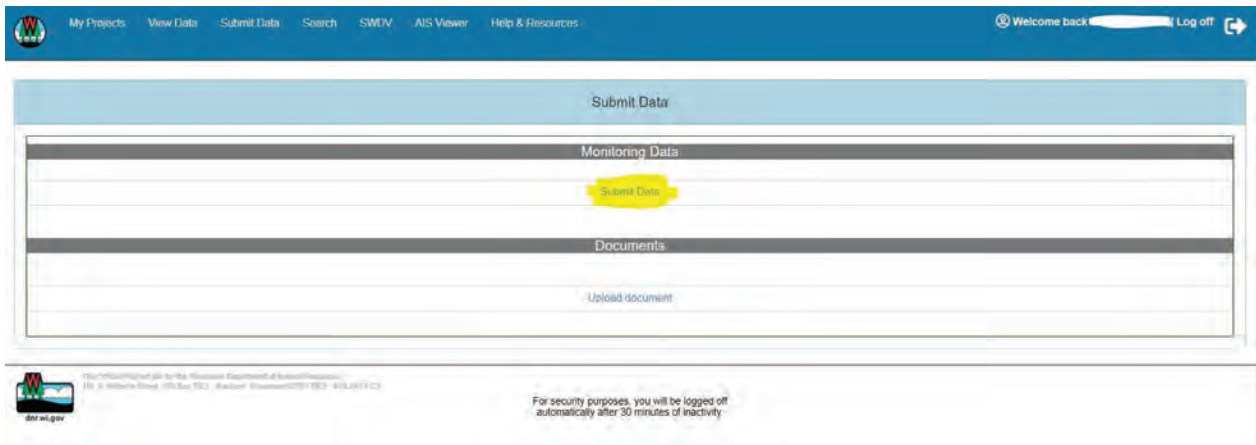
My Projects View Data Submit Data Search SWDV AIS Viewer Help & Resources

Welcome back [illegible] Log off

Submit Data

Monitoring Data

Submit Data

Documents

Upload document

dnr.wi.gov

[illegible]

For security purposes, you will be logged off automatically after 30 minutes of inactivity